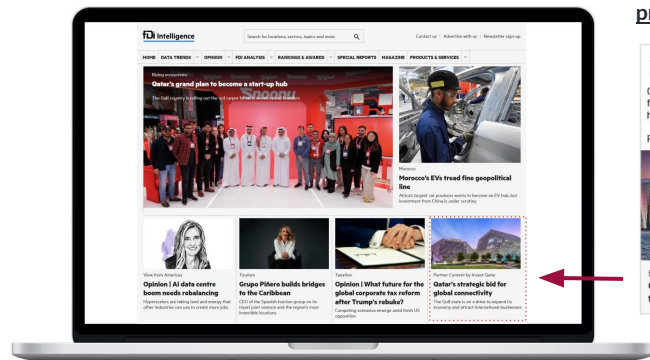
pr

fDi Intelligence

Search for locations, sectors, topics and more

Contact us | Advertise with us | Newsletter sign-up

HOME DATA TRENDS OPINION FDI ANALYSIS RANKINGS & AWARDS SPECIAL REPORTS MAGAZINE PRODUCTS & SERVICES

Rising ecosystems

Qatar's grand plan to become a start-up hub

The Gulf country is rolling out the red carpet for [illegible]

Morocco

Morocco's EVs tread fine geopolitical line

Africa's largest car producer wants to become an EV hub, but investment from China is under scrutiny

View from Americas

Opinion | AI data centre boom needs rebalancing

Hyperscalers are taking land and energy that other industries can use to create more jobs

Tourism

Grupo Piñero builds bridges to the Caribbean

CEO of the Spanish tourism group on its Hyatt joint venture and the region's most investible locations

Taxation

Opinion | What future for the global corporate tax reform after Trump's rebuke?

Competing economies emerge amid fresh US opposition

Partner Content by Invest Qatar

Qatar's strategic bid for global connectivity

The Gulf state is on a drive to expand its economy and attract international businesses